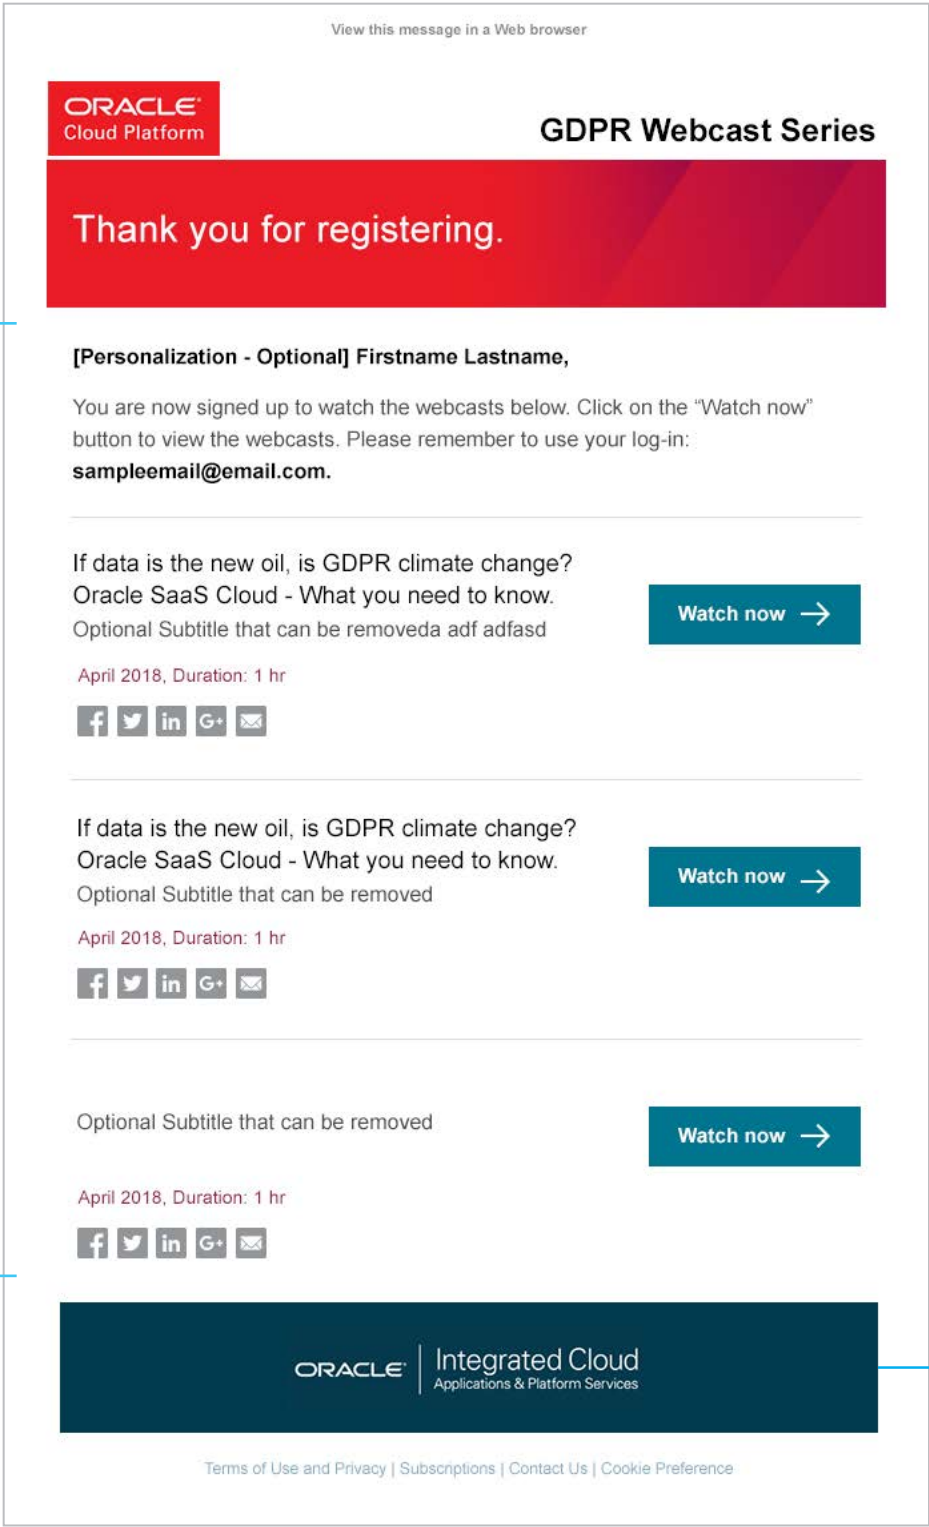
View this message in a Web browser

ORACLE
Cloud Platform

GDPR Webcast Series

Thank you for registering.

[Personalization - Optional] Firstname Lastname,

You are now signed up to watch the webcasts below. Click on the "Watch now" button to view the webcasts. Please remember to use your log-in: sampleemail@email.com.

If data is the new oil, is GDPR climate change?
Oracle SaaS Cloud - What you need to know.
Optional Subtitle that can be removeda adf adfasd

Watch now

April 2018, Duration: 1 hr

If data is the new oil, is GDPR climate change?
Oracle SaaS Cloud - What you need to know.
Optional Subtitle that can be removed

Watch now

April 2018, Duration: 1 hr

Optional Subtitle that can be removed

Watch now

April 2018, Duration: 1 hr

ORACLE Integrated Cloud
Applications & Platform Services

Terms of Use and Privacy | Subscriptions | Contact Us | Cookie Preference